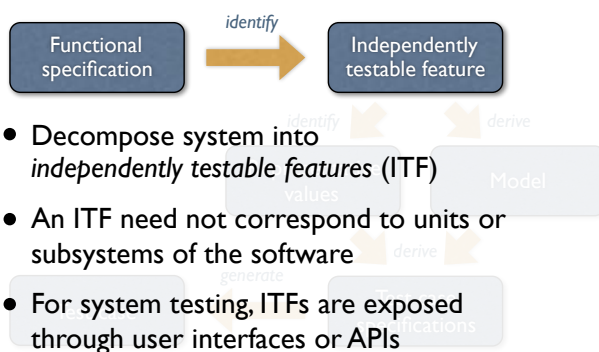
Functional specification

identify

Independently testable feature

identify

derive

values

Model

derive

generate

- Decompose system into *independently testable features* (ITF)
- An ITF need not correspond to units or subsystems of the software
- For system testing, ITFs are exposed through user interfaces or APIs